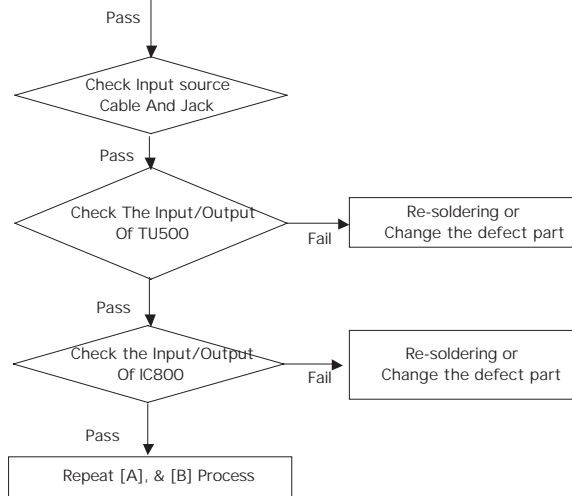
Pass

Check Input source Cable And Jack

Pass

Check The Input/Output Of TU500

Fail

Re-soldering or Change the defect part

Pass

Check the Input/Output Of IC800

Fail

Re-soldering or Change the defect part

Pass

Repeat [A], & [B] Process